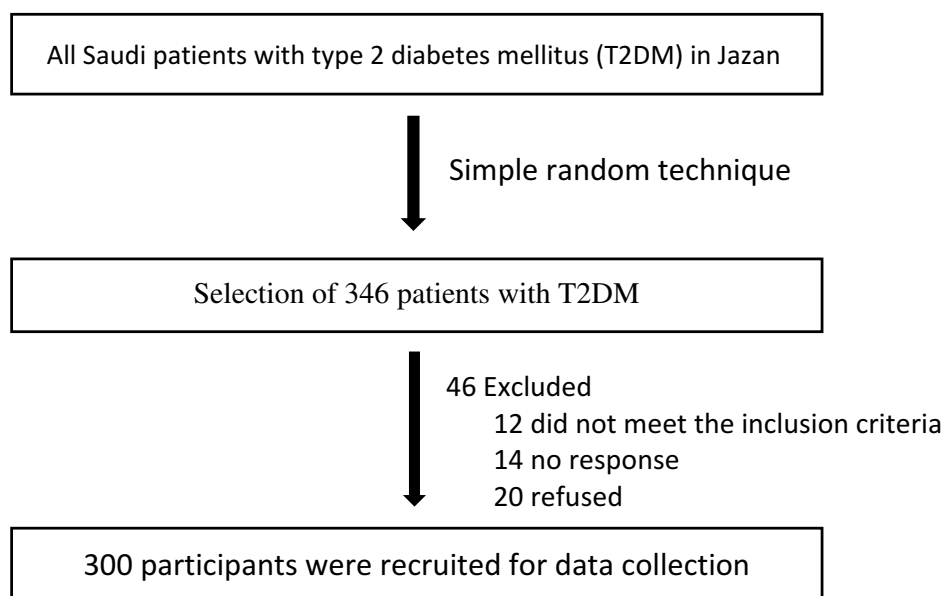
All Saudi patients with type 2 diabetes mellitus (T2DM) in Jazan

Simple random technique

Selection of 346 patients with T2DM

46 Excluded
12 did not meet the inclusion criteria
14 no response
20 refused

300 participants were recruited for data collection